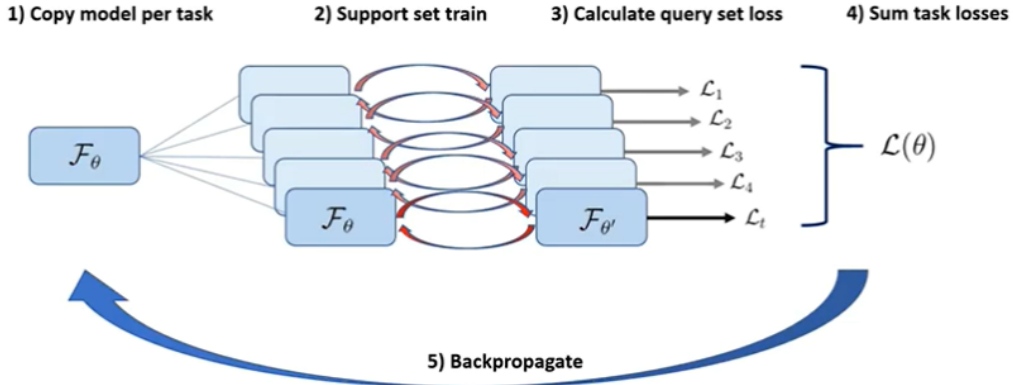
1) Copy model per task

2) Support set train

3) Calculate query set loss

4) Sum task losses

$\mathcal{F}_\theta$

$\mathcal{F}_\theta$

$\mathcal{F}_{\theta'}$

$\mathcal{L}_1$

$\mathcal{L}_2$

$\mathcal{L}_3$

$\mathcal{L}_4$

$\mathcal{L}_t$

$\mathcal{L}(\theta)$

5) Backpropagate